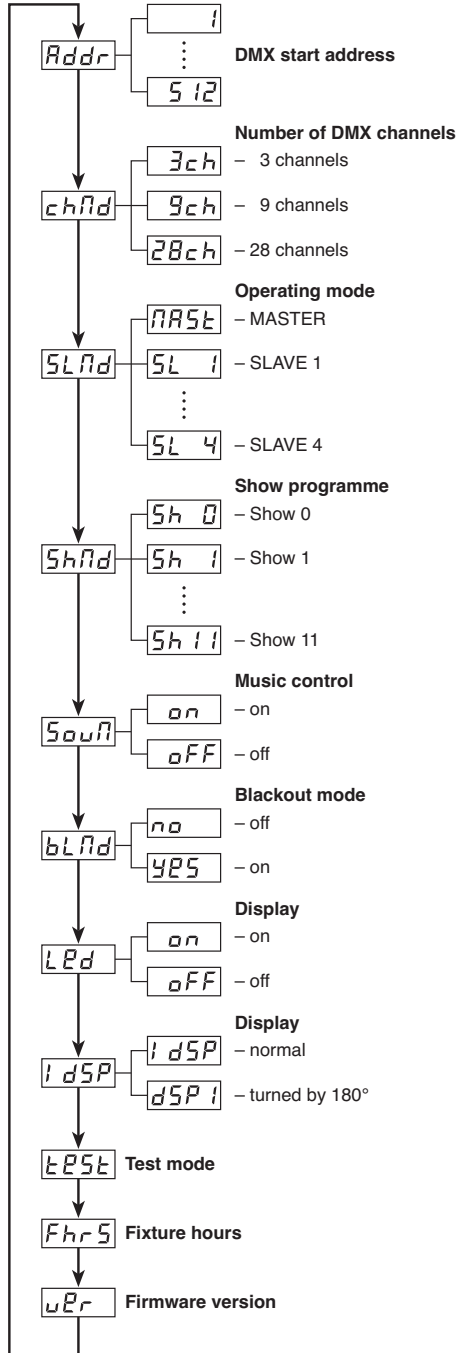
Addr

1

⋮

512

DMX start address

Number of DMX channels

chMd

3ch – 3 channels

9ch – 9 channels

28ch – 28 channels

Operating mode

SLMd

MASt – MASTER

SL 1 – SLAVE 1

⋮

SL 4 – SLAVE 4

Show programme

ShMd

Sh 0 – Show 0

Sh 1 – Show 1

⋮

Sh 11 – Show 11

Music control

SouM

on – on

oFF – off

Blackout mode

bLMd

no – off

YES – on

Display

LEd

on – on

oFF – off

Display

IdSP

IdSP – normal

dSPI – turned by 180°

tESt Test mode

FhrS Fixture hours

uEr Firmware version